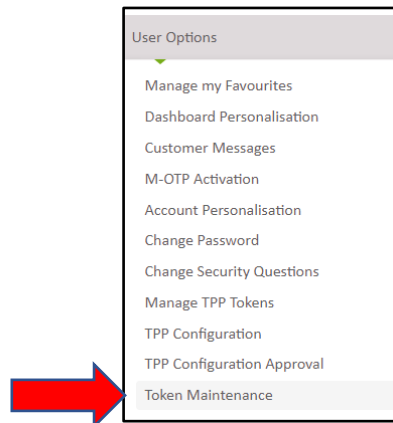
User Options

Manage my Favourites
Dashboard Personalisation
Customer Messages
M-OTP Activation
Account Personalisation
Change Password
Change Security Questions
Manage TPP Tokens
TPP Configuration
TPP Configuration Approval
Token Maintenance